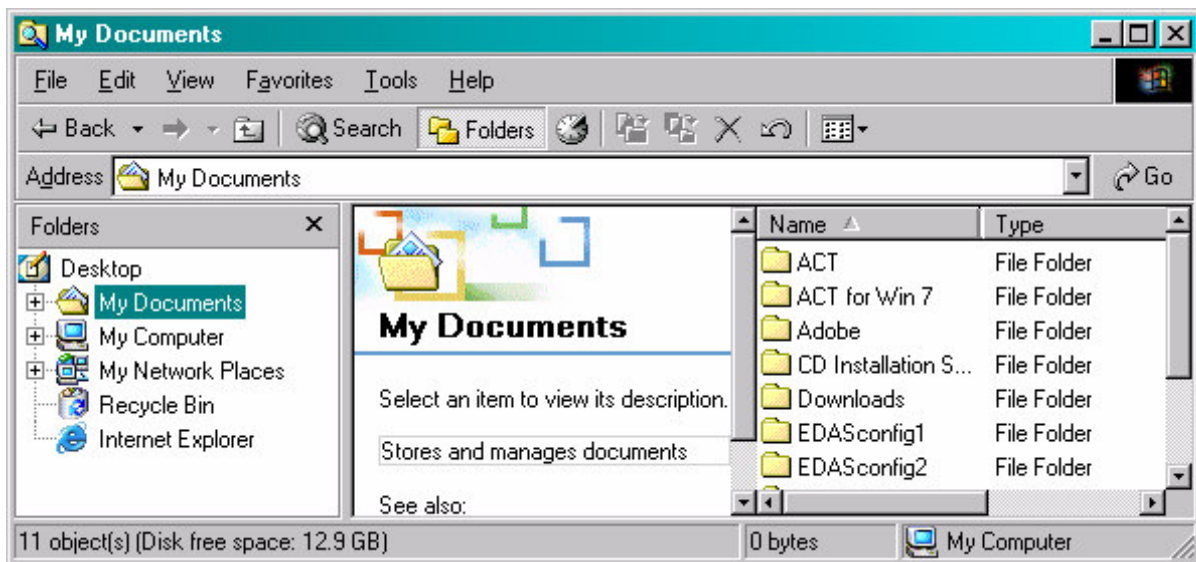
My Documents

File Edit View Favorites Tools Help

Back Search Folders

Address My Documents Go

Folders

Desktop
My Documents
My Computer
My Network Places
Recycle Bin
Internet Explorer

My Documents

Select an item to view its description.

Stores and manages documents

See also:

| Name | Type |
|---|---|
| ACT | File Folder |
| ACT for Win 7 | File Folder |
| Adobe | File Folder |
| CD Installation S... | File Folder |
| Downloads | File Folder |
| EDASconfig1 | File Folder |
| EDASconfig2 | File Folder |

11 object(s) (Disk free space: 12.9 GB) 0 bytes My Computer